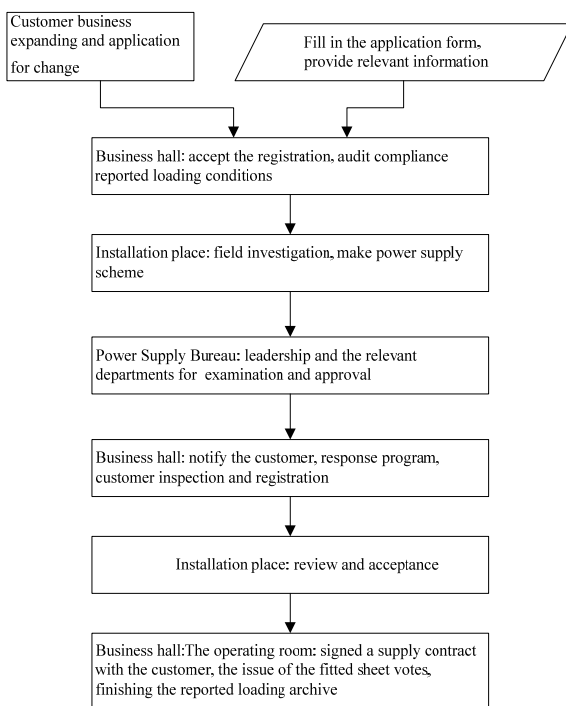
Customer business expanding and application for change

Fill in the application form, provide relevant information

Business hall: accept the registration, audit compliance reported loading conditions

Installation place: field investigation, make power supply scheme

Power Supply Bureau: leadership and the relevant departments for examination and approval

Business hall: notify the customer, response program, customer inspection and registration

Installation place: review and acceptance

Business hall:The operating room: signed a supply contract with the customer, the issue of the fitted sheet votes, finishing the reported loading archive